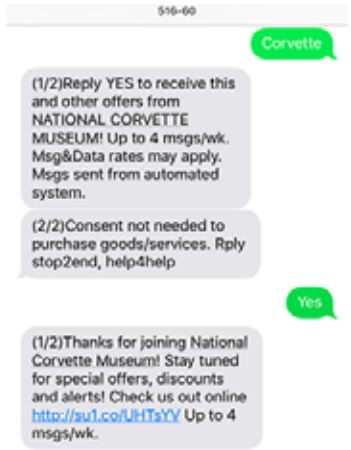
516-60

Corvette

(1/2)Reply YES to receive this and other offers from NATIONAL CORVETTE MUSEUM! Up to 4 msgs/wk. Msg&Data rates may apply. Msgs sent from automated system.

(2/2)Consent not needed to purchase goods/services. Rply stop2end, help4help

Yes

(1/2)Thanks for joining National Corvette Museum! Stay tuned for special offers, discounts and alerts! Check us out online http://su1.co/UHTsYV Up to 4 msgs/wk.